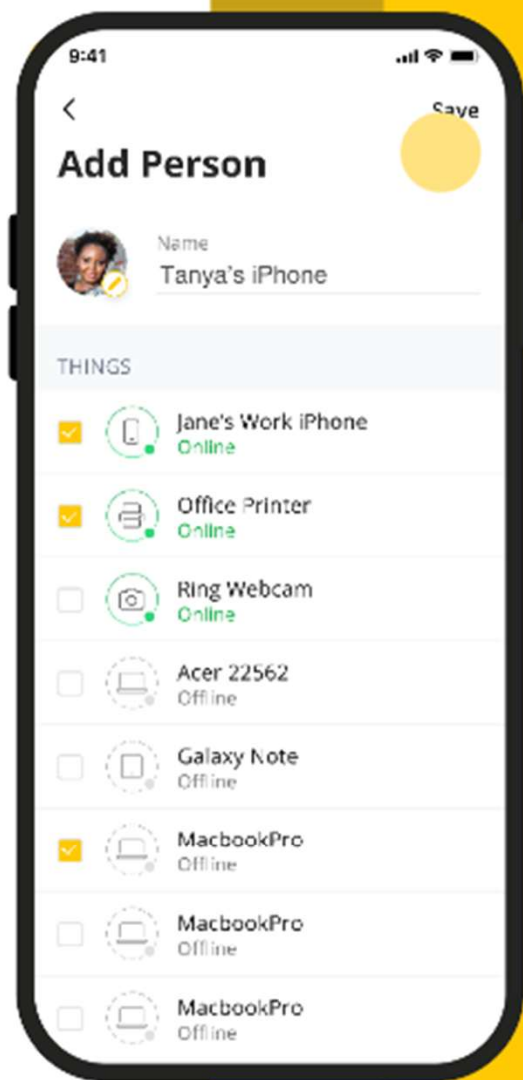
9:41

<

Save

Add Person

Name
Tanya's iPhone

THINGS

Jane's Work iPhone
Online

Office Printer
Online

Ring Webcam
Online

Acer 22562
Offline

Galaxy Note
Offline

MacbookPro
Offline

MacbookPro
Offline

MacbookPro
Offline